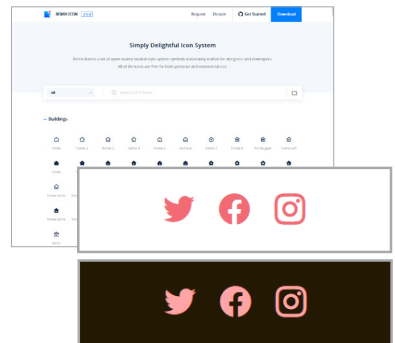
REMIX ICON

Request Donate Get Started Download

Simply Delightful Icon System

Remix Icon is a set of open-source neutral-style system symbols elaborately crafted for designers and developers. All of the icons are free for both personal and commercial use.

All

Search 2,271 icons

— Buildings

Home

Home 2

Home 3

Home 4

Home 5

Home 6

Home 7

Home 8

Home gear

Home wifi

Home

Home smile

Community

Bank